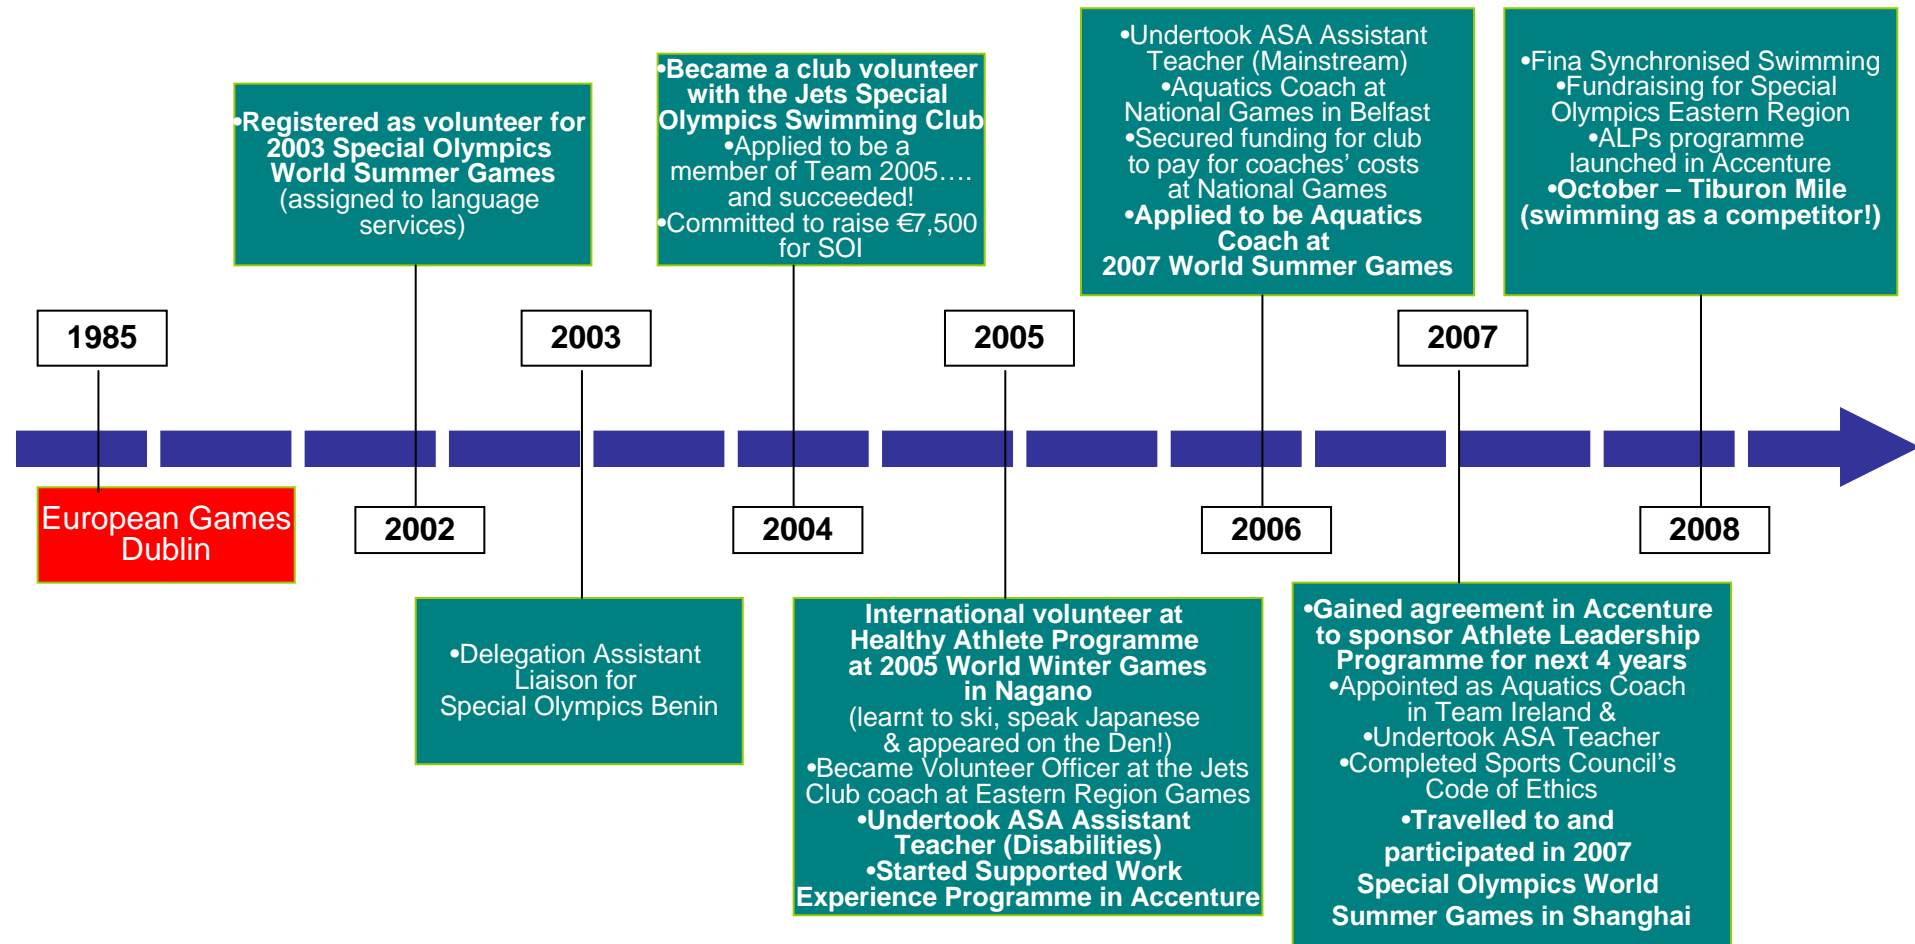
1985

European Games Dublin

2002

•Registered as volunteer for 2003 Special Olympics World Summer Games (assigned to language services)

2003

•Delegation Assistant Liaison for Special Olympics Benin

2004

•Became a club volunteer with the Jets Special Olympics Swimming Club
•Applied to be a member of Team 2005…. and succeeded!
•Committed to raise €7,500 for SOI

2005

International volunteer at Healthy Athlete Programme at 2005 World Winter Games in Nagano
(learnt to ski, speak Japanese & appeared on the Den!)
•Became Volunteer Officer at the Jets Club coach at Eastern Region Games
•Undertook ASA Assistant Teacher (Disabilities)
•Started Supported Work Experience Programme in Accenture

2006

•Undertook ASA Assistant Teacher (Mainstream)
•Aquatics Coach at National Games in Belfast
•Secured funding for club to pay for coaches' costs at National Games
•Applied to be Aquatics Coach at 2007 World Summer Games

2007

•Gained agreement in Accenture to sponsor Athlete Leadership Programme for next 4 years
•Appointed as Aquatics Coach in Team Ireland &
•Undertook ASA Teacher
•Completed Sports Council's Code of Ethics
•Travelled to and participated in 2007 Special Olympics World Summer Games in Shanghai

2008

•Fina Synchronised Swimming
•Fundraising for Special Olympics Eastern Region
•ALPs programme launched in Accenture
•October – Tiburon Mile (swimming as a competitor!)